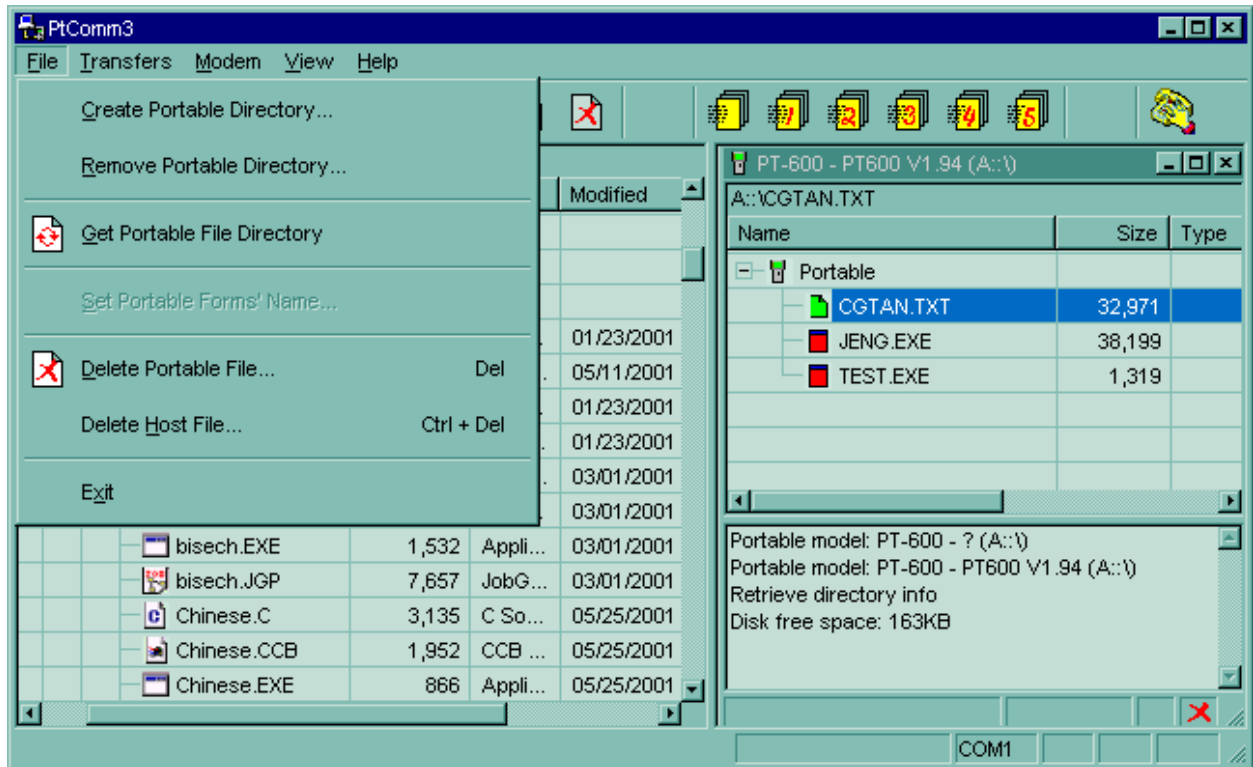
PtComm3

File Transfers Modem View Help

Create Portable Directory...
Remove Portable Directory...
Get Portable File Directory
Set Portable Forms' Name...
Delete Portable File... Del
Delete Host File... Ctrl + Del
Exit

Modified
01/23/2001
05/11/2001
01/23/2001
01/23/2001
03/01/2001
03/01/2001

| | | | |
|---|---|---|---|
| bisech.EXE | 1,532 | Appli... | 03/01/2001 |
| bisech.JGP | 7,657 | JobG... | 03/01/2001 |
| Chinese.C | 3,135 | C So... | 05/25/2001 |
| Chinese.CCB | 1,952 | CCB ... | 05/25/2001 |
| Chinese.EXE | 866 | Appli... | 05/25/2001 |

PT-600 - PT600 V1.94 (A::\)
A::\CGTAN.TXT

| Name | Size | Type |
|---|---|---|
| Portable | | |
| CGTAN.TXT | 32,971 | |
| JENG.EXE | 38,199 | |
| TEST.EXE | 1,319 | |

Portable model: PT-600 - ? (A::\)
Portable model: PT-600 - PT600 V1.94 (A::\)
Retrieve directory info
Disk free space: 163KB

COM1